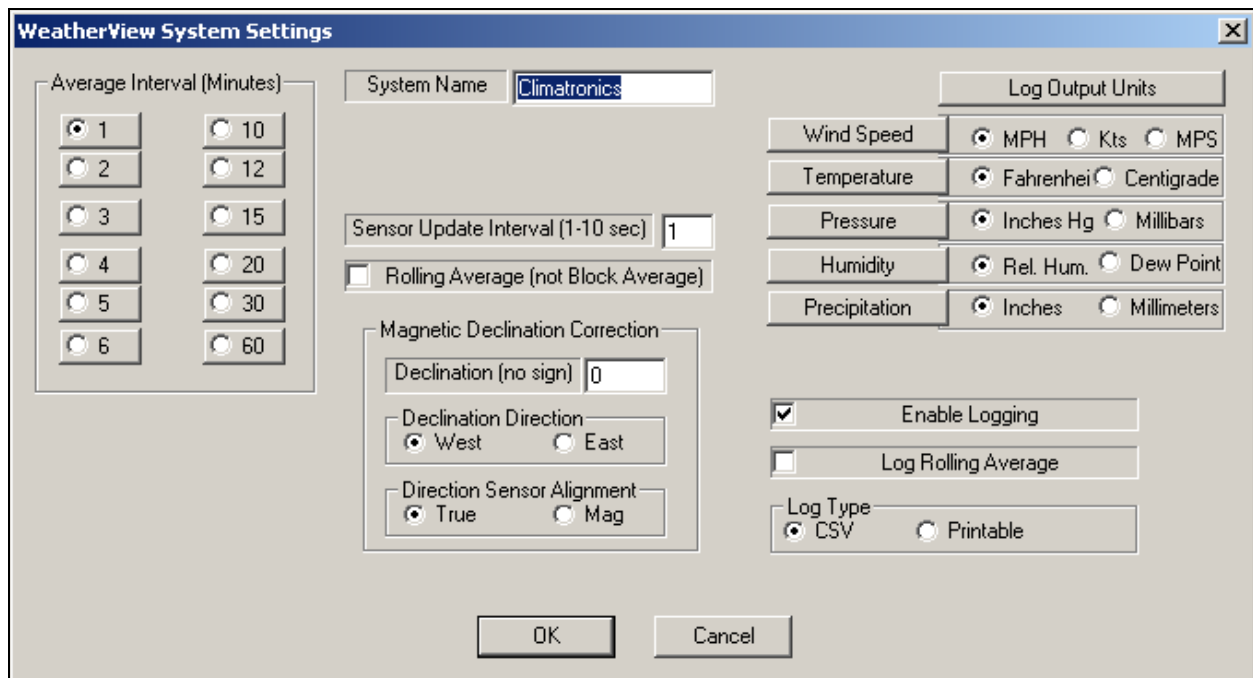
WeatherView System Settings

Average Interval (Minutes)
1
10
2
12
3
15
4
20
5
30
6
60

System Name Climatronics

Sensor Update Interval (1-10 sec) 1

Rolling Average (not Block Average)

Magnetic Declination Correction
Declination (no sign) 0
Declination Direction
West
East
Direction Sensor Alignment
True
Mag

Log Output Units
Wind Speed
MPH
Kts
MPS
Temperature
Fahrenhei
Centigrade
Pressure
Inches Hg
Millibars
Humidity
Rel. Hum.
Dew Point
Precipitation
Inches
Millimeters

Enable Logging
Log Rolling Average
Log Type
CSV
Printable

OK
Cancel